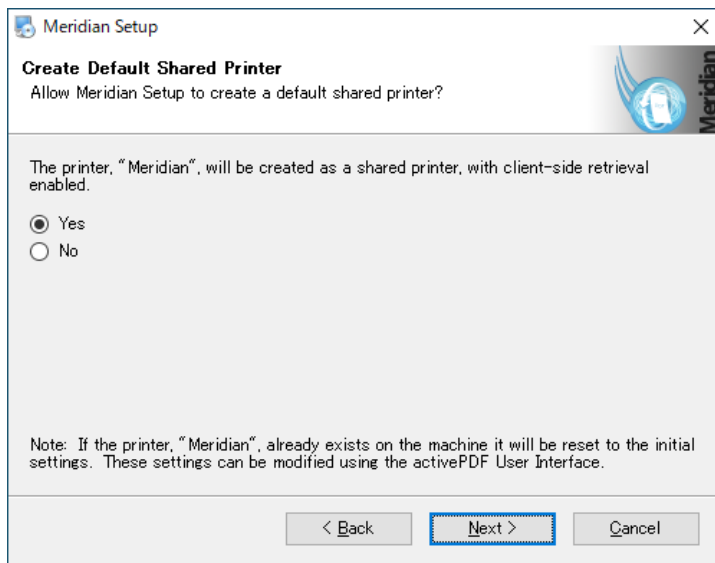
Meridian Setup

×

Create Default Shared Printer

Allow Meridian Setup to create a default shared printer?

Meridian

The printer, "Meridian", will be created as a shared printer, with client-side retrieval enabled.

Yes

No

Note: If the printer, "Meridian", already exists on the machine it will be reset to the initial settings. These settings can be modified using the activePDF User Interface.

< Back

Next >

Cancel